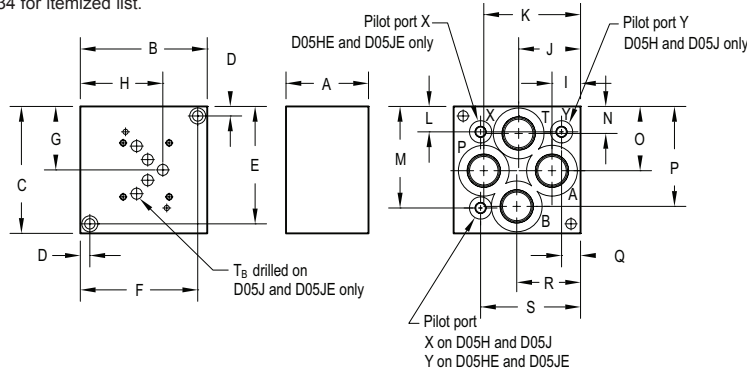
34 for itemized list.

B
H
D
A
G
C
E
D
F
$T_B$ drilled on D05J and D05JE only

Pilot port X
D05HE and D05JE only
K
Pilot port Y
D05H and D05J only
J
I
L
X
T
Y
N
O
M
P
P
A
B
Q
R
S
Pilot port
X on D05H and D05J
Y on D05HE and D05JE